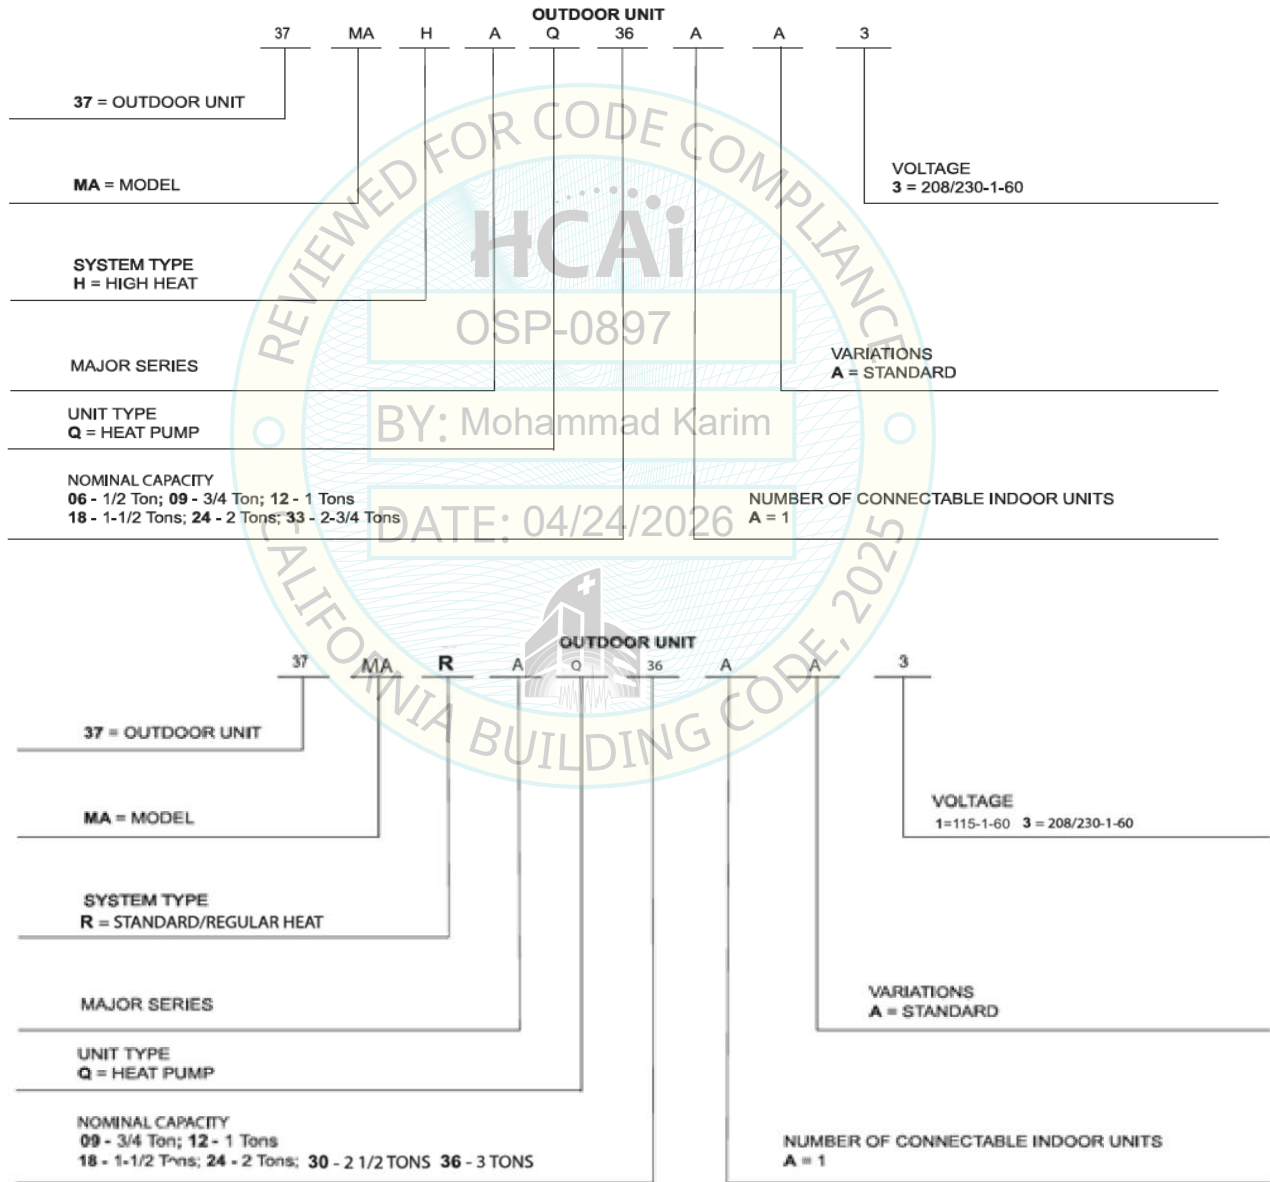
OUTDOOR UNIT

37 MA H A Q 36 A A 3

37 = OUTDOOR UNIT

MA = MODEL

SYSTEM TYPE
H = HIGH HEAT

MAJOR SERIES

UNIT TYPE
Q = HEAT PUMP

NOMINAL CAPACITY
06 - 1/2 Ton; 09 - 3/4 Ton; 12 - 1 Tons
18 - 1-1/2 Tons; 24 - 2 Tons; 33 - 2-3/4 Tons

VOLTAGE
3 = 208/230-1-60

VARIATIONS
A = STANDARD

NUMBER OF CONNECTABLE INDOOR UNITS
A = 1

REVIEWED FOR CODE COMPLIANCE
HCAi
OSP-0897
BY: Mohammad Karim
DATE: 04/24/2026
CALIFORNIA BUILDING CODE, 2025

OUTDOOR UNIT

37 MA R A Q 36 A A 3

37 = OUTDOOR UNIT

MA = MODEL

SYSTEM TYPE
R = STANDARD/REGULAR HEAT

MAJOR SERIES

UNIT TYPE
Q = HEAT PUMP

NOMINAL CAPACITY
09 - 3/4 Ton; 12 - 1 Tons
18 - 1-1/2 Tons; 24 - 2 Tons; 30 - 2 1/2 TONS 36 - 3 TONS

VOLTAGE
1=115-1-60 3 = 208/230-1-60

VARIATIONS
A = STANDARD

NUMBER OF CONNECTABLE INDOOR UNITS
A = 1